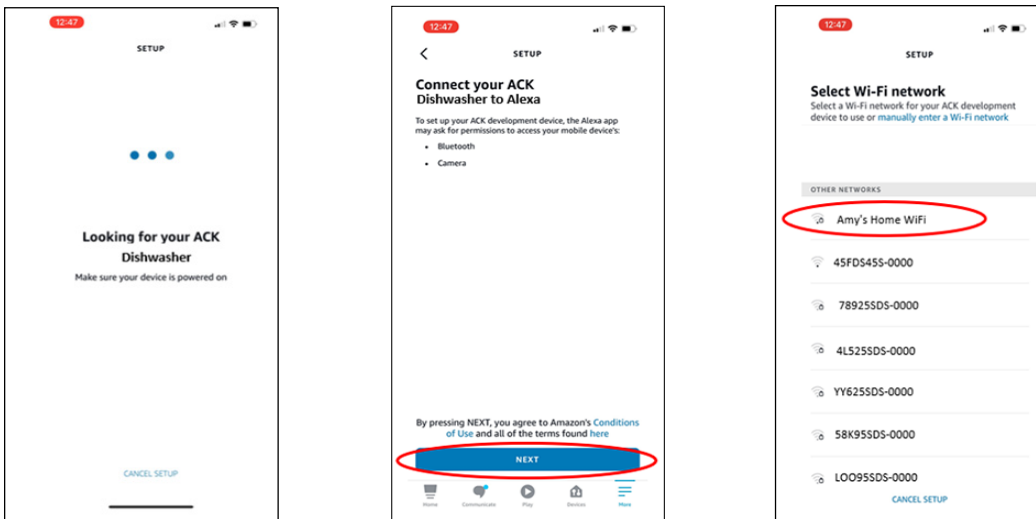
12:47

SETUP

Looking for your ACK Dishwasher

Make sure your device is powered on

CANCEL SETUP

12:47

SETUP

Connect your ACK Dishwasher to Alexa

To set up your ACK development device, the Alexa app may ask for permissions to access your mobile device's:

- Bluetooth
- Camera

By pressing NEXT, you agree to Amazon's Conditions of Use and all of the terms found here

NEXT

Home Communicate Play Devices More

12:47

SETUP

Select Wi-Fi network

Select a Wi-Fi network for your ACK development device to use or manually enter a Wi-Fi network

OTHER NETWORKS

Amy's Home WiFi

45FDS45S-0000

78925SDS-0000

4L525SDS-0000

YY625SDS-0000

58K95SDS-0000

LOO95SDS-0000

CANCEL SETUP